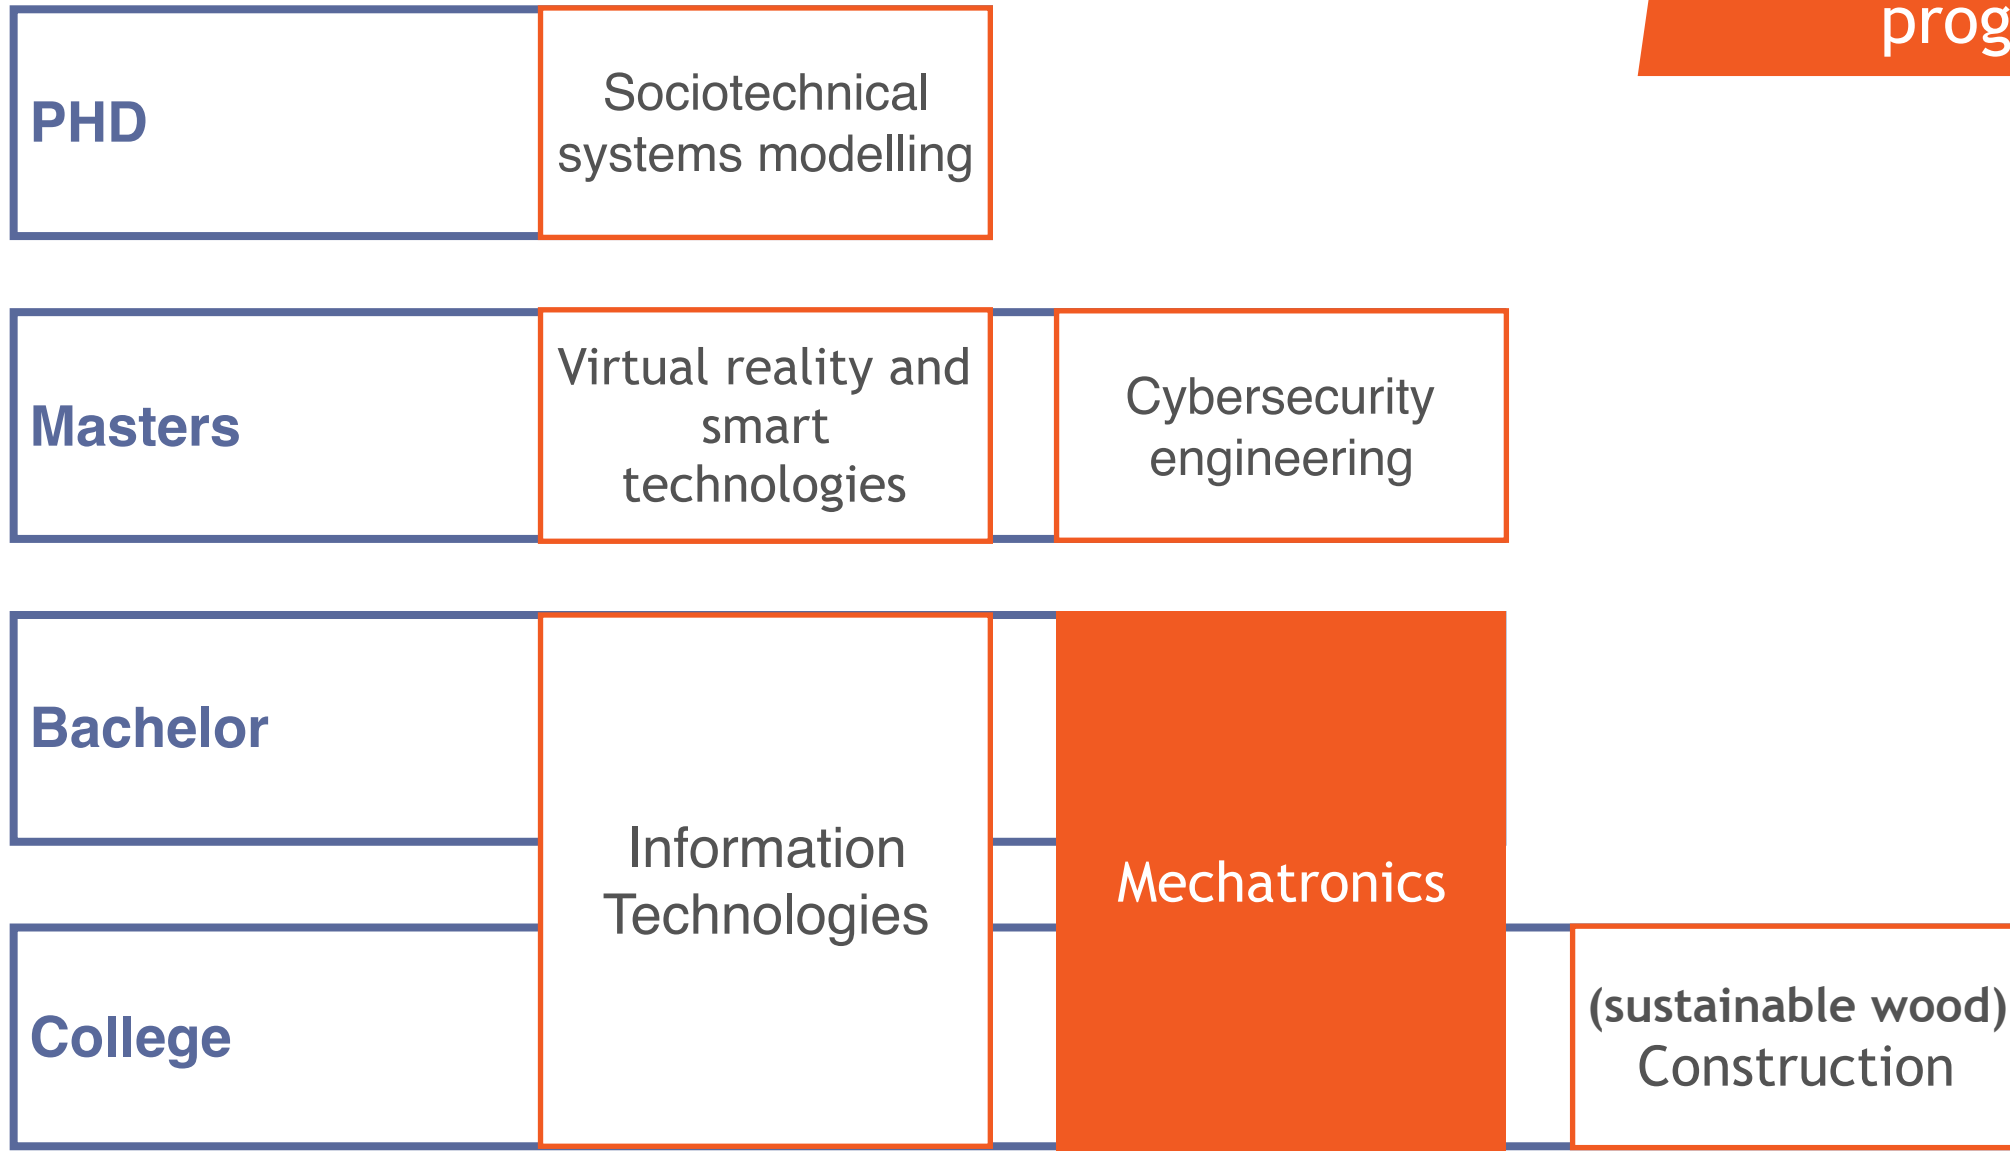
prog

PHD

Sociotechnical systems modelling

Masters

Virtual reality and smart technologies

Cybersecurity engineering

Bachelor

Information Technologies

Mechatronics

College

(sustainable wood) Construction